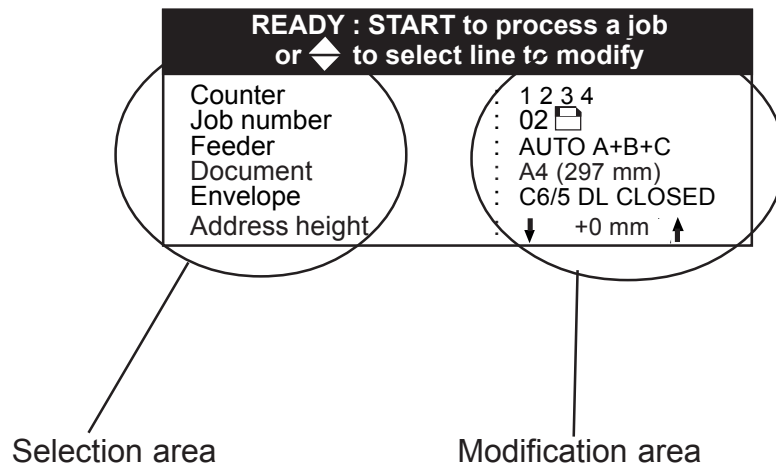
READY : START to process a job
or ⬍ to select line to modify

| | |
|---|---|
| Counter | : 1 2 3 4 |
| Job number | : 02 |
| Feeder | : AUTO A+B+C |
| Document | : A4 (297 mm) |
| Envelope | : C6/5 DL CLOSED |
| Address height | : ↓ +0 mm ↑ |

Selection area

Modification area